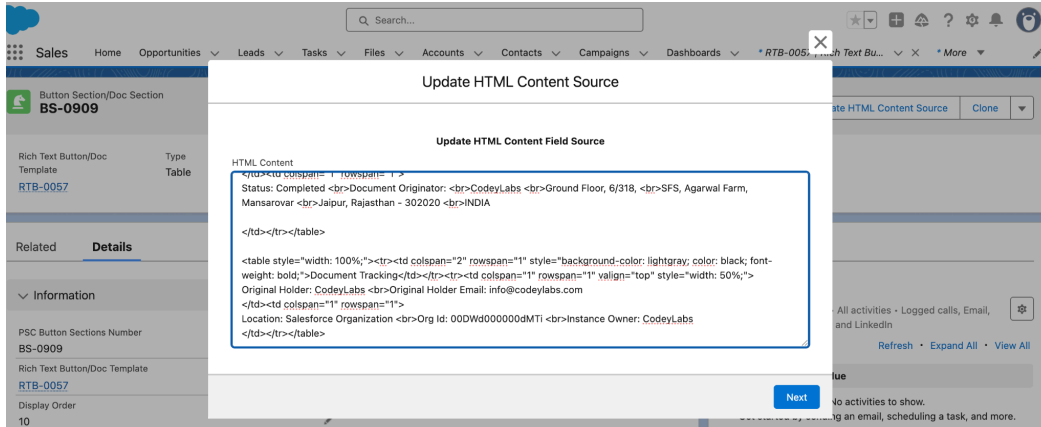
Search...

Sales Home Opportunities Leads Tasks Files Accounts Contacts Campaigns Dashboards * RTB-0057 | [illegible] Text Bu... * More

Button Section/Doc Section
BS-0909

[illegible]te HTML Content Source Clone

Rich Text Button/Doc Template
RTB-0057

Type
Table

Related Details

Information

PSC Button Sections Number
BS-0909

Rich Text Button/Doc Template
RTB-0057

Display Order
10

Update HTML Content Source

Update HTML Content Field Source

HTML Content

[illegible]
Status: Completed <br>Document Originator: <br>CodeyLabs <br>Ground Floor, 6/318, <br>SFS, Agarwal Farm, Mansarovar <br>Jaipur, Rajasthan - 302020 <br>INDIA

</td></tr></table>

<table style="width: 100%;"><tr><td colspan="2" rowspan="1" style="background-color: lightgray; color: black; font-weight: bold;">Document Tracking</td></tr><tr><td colspan="1" rowspan="1" valign="top" style="width: 50%;">
Original Holder: CodeyLabs <br>Original Holder Email: info@codeylabs.com
</td><td colspan="1" rowspan="1">
Location: Salesforce Organization <br>Org Id: 00DWd000000dMTi <br>Instance Owner: CodeyLabs
</td></tr></table>

Next

All activities • Logged calls, Email, and LinkedIn

Refresh • Expand All • View All

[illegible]lue

No activities to show.
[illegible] an email, scheduling a task, and more.